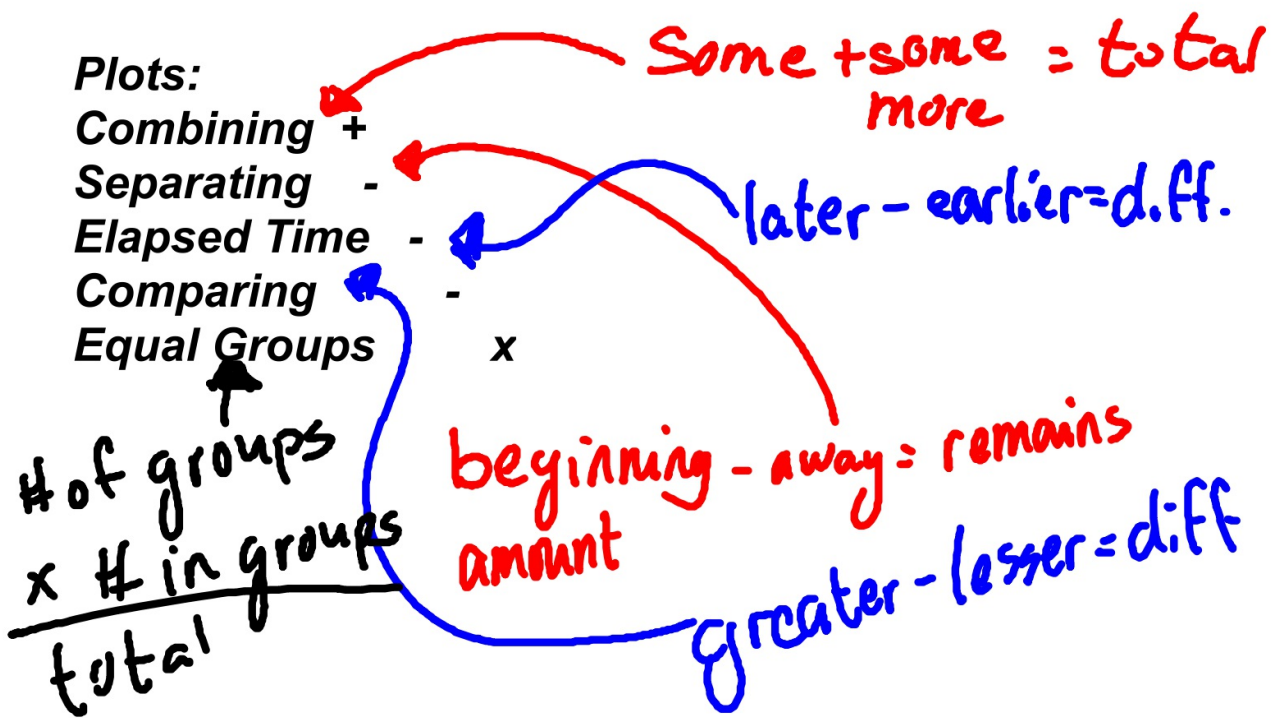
Plots:
Combining +
Separating -
Elapsed Time -
Comparing -
Equal Groups x

Some + some = total
more

later - earlier = diff.

beginning - away = remains
amount

greater - lesser = diff

# of groups
x # in groups
total